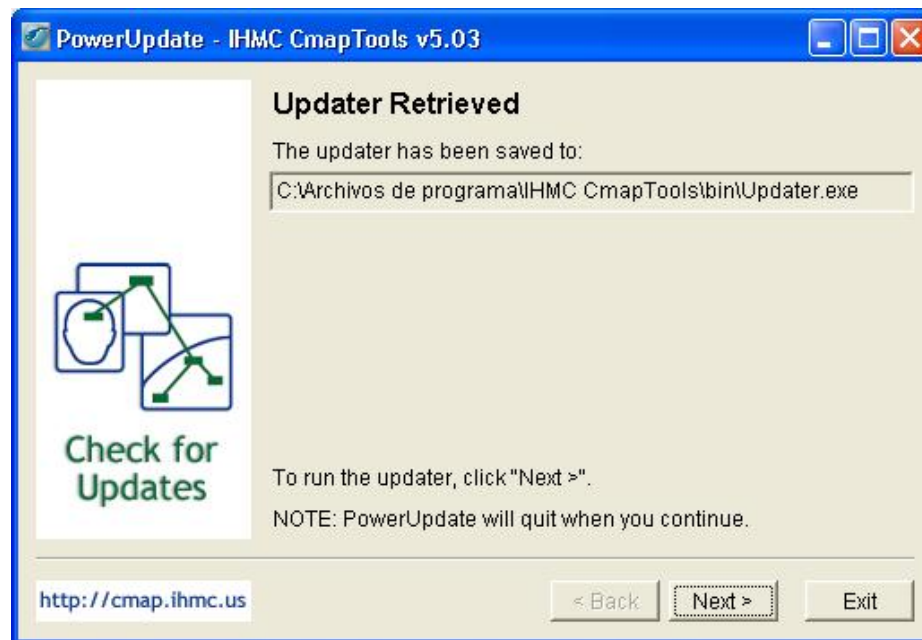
PowerUpdate - IHMC CmapTools v5.03

Updater Retrieved

The updater has been saved to:

C:\Archivos de programa\IHMC CmapTools\bin\Updater.exe

Check for Updates

To run the updater, click "Next >".

NOTE: PowerUpdate will quit when you continue.

http://cmap.ihmc.us

< Back

Next >

Exit